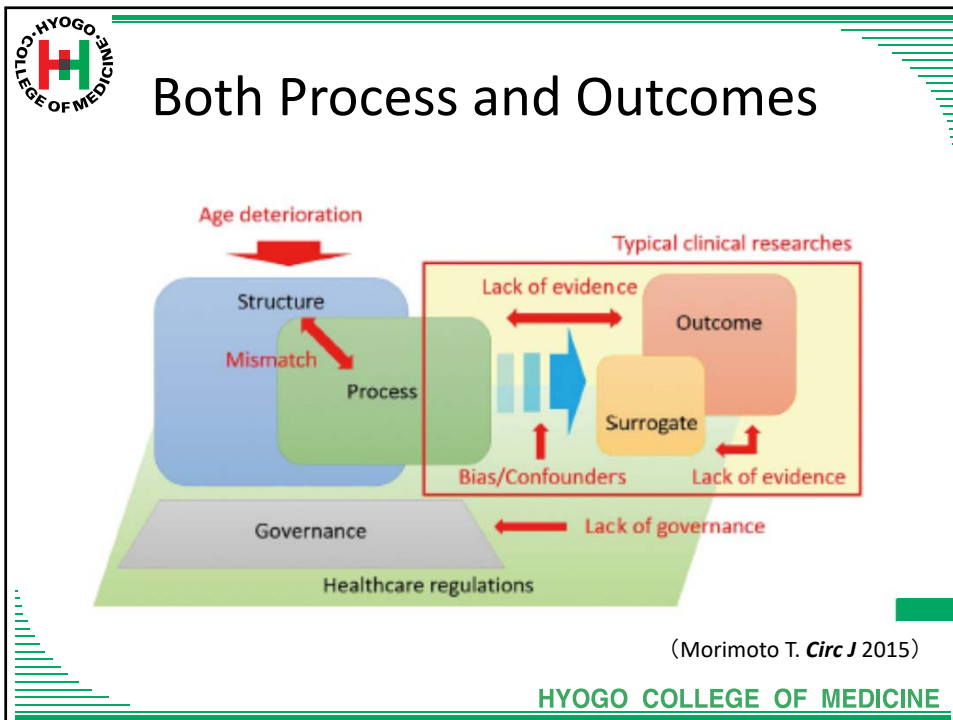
HYOGO COLLEGE OF MEDICINE

Both Process and Outcomes

Age deterioration

Typical clinical researches

Structure

Lack of evidence

Outcome

Mismatch

Process

Surrogate

Bias/Confounders

Lack of evidence

Governance

Lack of governance

Healthcare regulations

（Morimoto T. *Circ J* 2015）

HYOGO COLLEGE OF MEDICINE